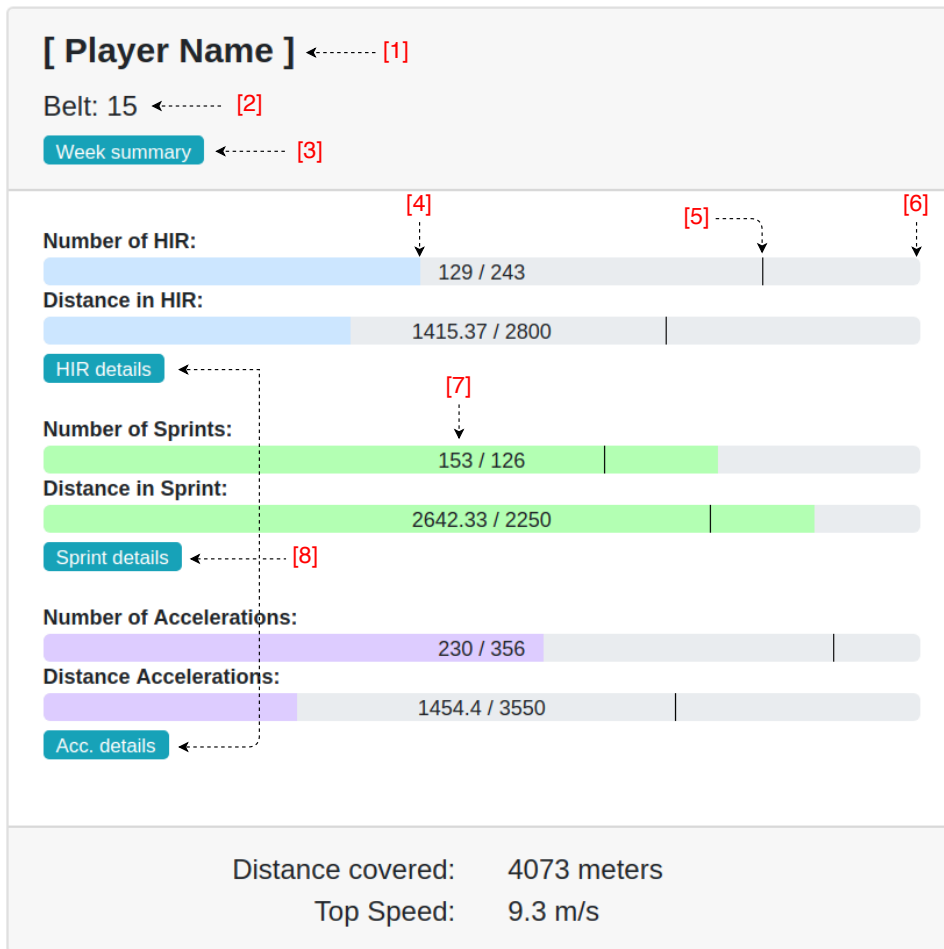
[ Player Name ] [1]

Belt: 15 [2]

Week summary [3]

[4] [5] [6]

Number of HIR:

129 / 243

Distance in HIR:

1415.37 / 2800

HIR details

[7]

Number of Sprints:

153 / 126

Distance in Sprint:

2642.33 / 2250

Sprint details [8]

Number of Accelerations:

230 / 356

Distance Accelerations:

1454.4 / 3550

Acc. details

Distance covered: 4073 meters

Top Speed: 9.3 m/s